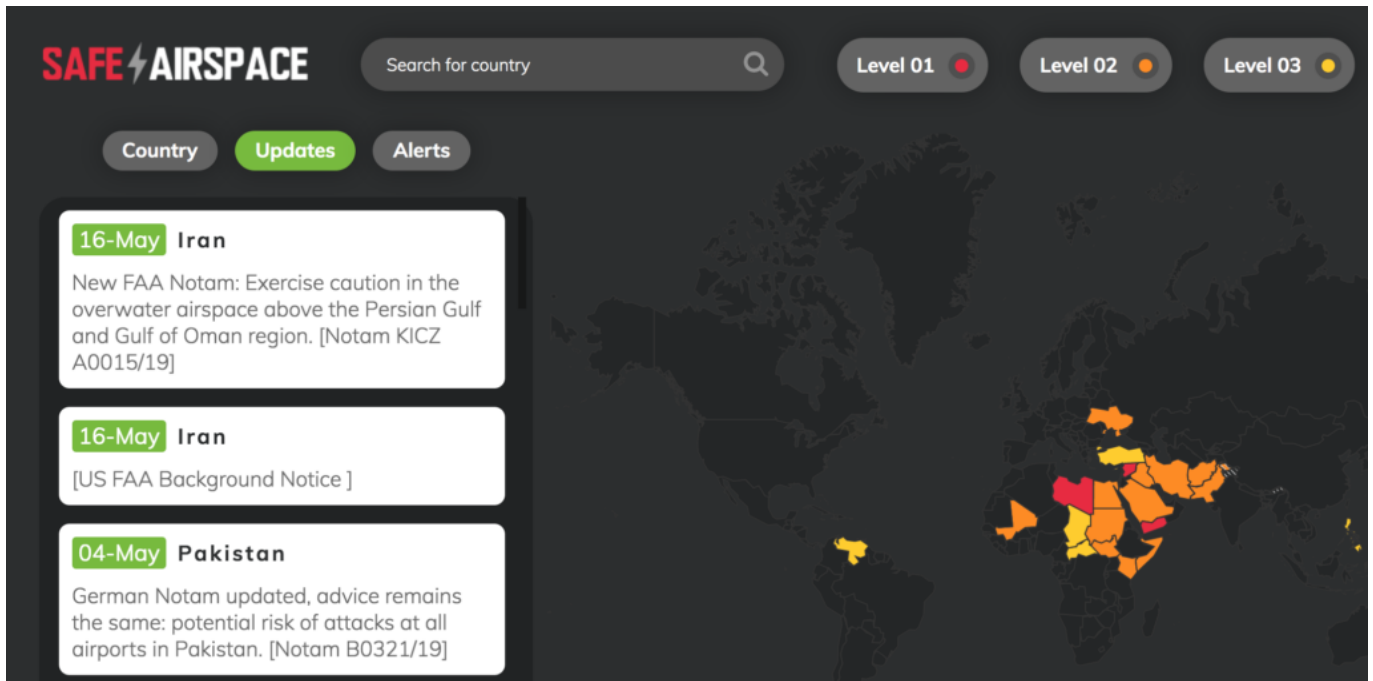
SAFE AIRSPACE

Search for country

Level 01

Level 02

Level 03

Country

Updates

Alerts

16-May Iran

New FAA Notam: Exercise caution in the overwater airspace above the Persian Gulf and Gulf of Oman region. [Notam KICZ A0015/19]

16-May Iran

[US FAA Background Notice ]

04-May Pakistan

German Notam updated, advice remains the same: potential risk of attacks at all airports in Pakistan. [Notam B0321/19]